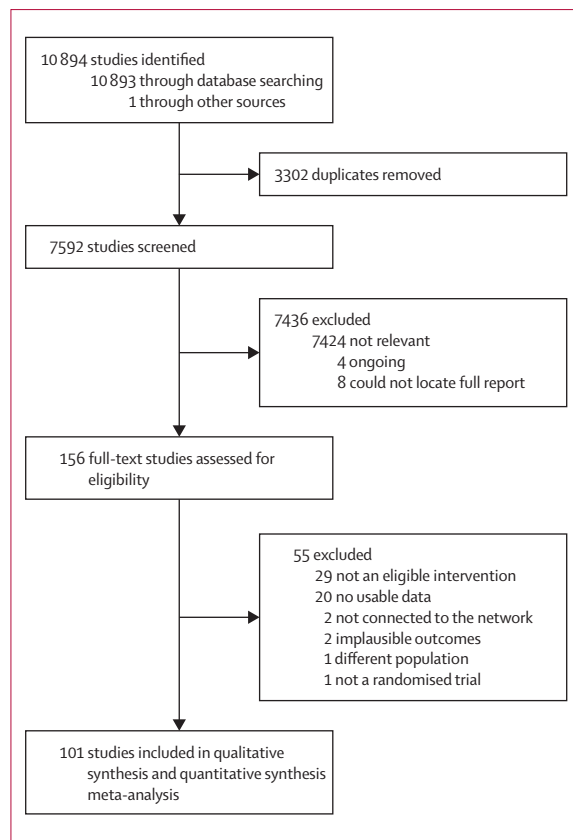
10 894 studies identified
10 893 through database searching
1 through other sources

3302 duplicates removed

7592 studies screened

7436 excluded
7424 not relevant
4 ongoing
8 could not locate full report

156 full-text studies assessed for eligibility

55 excluded
29 not an eligible intervention
20 no usable data
2 not connected to the network
2 implausible outcomes
1 different population
1 not a randomised trial

101 studies included in qualitative synthesis and quantitative synthesis meta-analysis